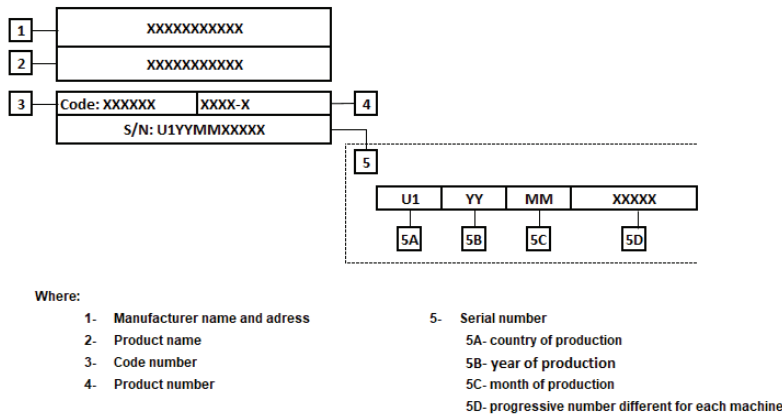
1 XXXXXXXXXXX

2 XXXXXXXXXXX

3 Code: XXXXXX | XXXX-X 4

S/N: U1YYMMXXXXX

5

| U1 | YY | MM | XXXXX |
|---|---|---|---|
| 5A | 5B | 5C | 5D |

Where:

1- Manufacturer name and adress

2- Product name

3- Code number

4- Product number

5- Serial number

5A- country of production

5B- year of production

5C- month of production

5D- progressive number different for each machine